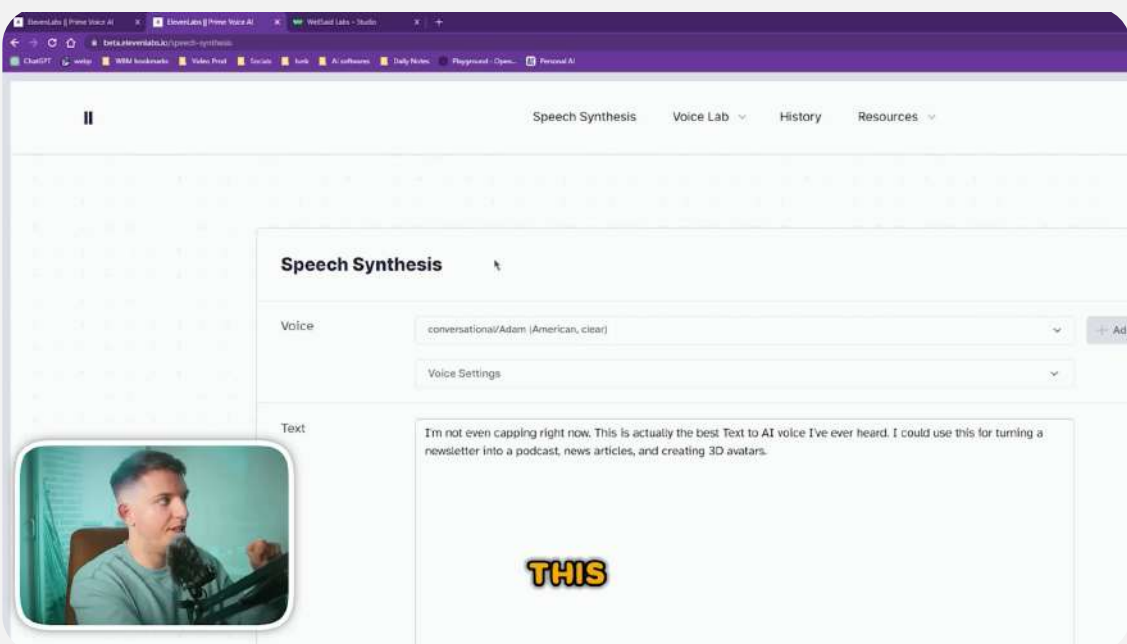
ElevenLabs || Prime Voice AI ElevenLabs || Prime Voice AI WellSaid Labs - Studio

beta.elevenlabs.io/speech-synthesis

ChatGPT webp WBM bookmarks Video Prod Socials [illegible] AI softwares Daily Notes Playground - Open... Personal AI

II

Speech Synthesis Voice Lab History Resources

Speech Synthesis

Voice

conversational/Adam (American, clear)

+ Ad

Voice Settings

Text

I'm not even capping right now. This is actually the best Text to AI voice I've ever heard. I could use this for turning a newsletter into a podcast, news articles, and creating 3D avatars.

THIS